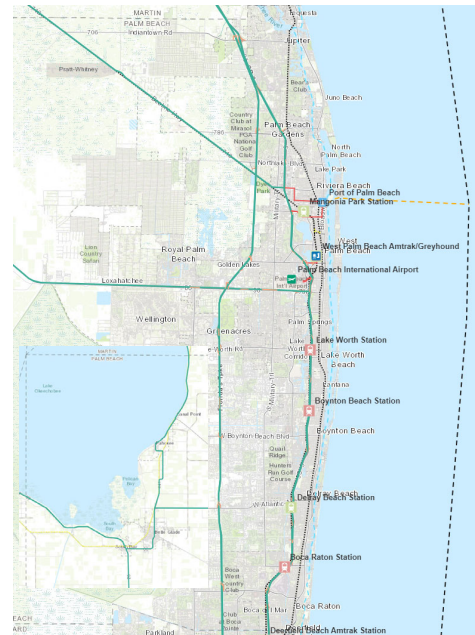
MARTIN
PALM BEACH
706
Indiantown Rd
Tequesta
Jupiter
Pratt-Whitney
Bear's Club
Juno Beach
Country Club at Mirasol
786
PGA National Golf Club
Palm Beach Gardens
North Palm Beach
Northlake Blvd
Lake Park
Riviera Beach
Port of Palm Beach
Mangonia Park Station
Lion Country Safari
Royal Palm Beach
West Palm Beach Amtrak/Greyhound
West Palm Beach
Golden Lakes
Palm Beach International Airport
Loxahatchee
80
Wellington
Greenacres
Palm Springs
Lake Worth Rd
Lake Worth Station
Lake Worth Corridor
Lake Worth Beach
Lantana
Boynton Beach Station
Boynton Beach
W Boynton Beach Blvd
Quail Ridge
Hunters Run Golf Course
Delray Beach
Delray Beach Station
W Atlantic
Boca Raton Station
Boca West Country Club
Boca Raton
Boca Del Mar
Deerfield Beach Amtrak Station
Parkland